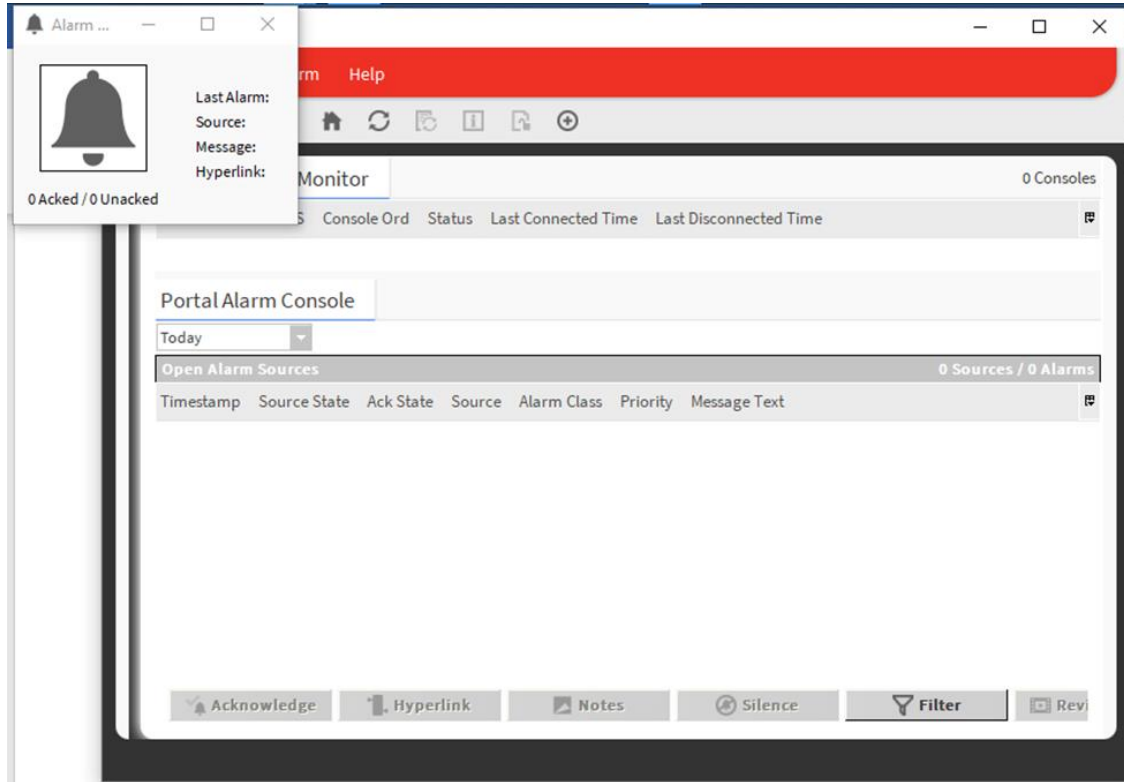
Alarm ...

Last Alarm:
Source:
Message:
Hyperlink:

0 Acked / 0 Unacked

rm Help

Monitor

0 Consoles

S Console Ord Status Last Connected Time Last Disconnected Time

Portal Alarm Console

Today

Open Alarm Sources

0 Sources / 0 Alarms

Timestamp Source State Ack State Source Alarm Class Priority Message Text

Acknowledge Hyperlink Notes Silence Filter Revi